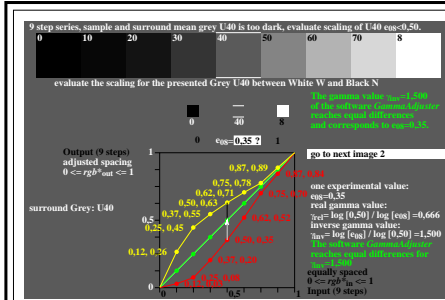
9 step series, sample and surround mean grey U40 is too dark, evaluate scaling of U40 $e_{08}$<0,50.

0 10 20 30 40 50 60 70 8

evaluate the scaling for the presented Grey U40 between White W and Black N

0 40 8

0 $e_{08}$=0,35 ? 1

The gamma value $\gamma_{int}$=1,500 of the software GammaAdjuster reaches equal differences and corresponds to $e_{08}$=0,35.

go to next image 2

Output (9 steps) adjusted spacing $0 <= rgb*_{out} <= 1$

surround Grey: U40

1

0,87, 0,89
0,75, 0,78
0,62, 0,71
0,50, 0,63
0,37, 0,55
0,25, 0,45
0,12, 0,26
0,87, 0,81
0,75, 0,65
0,62, 0,51
0,50, 0,35
0,37, 0,23
0,25, 0,12
0,12, 0,04

0,5

0

one experimental value: $e_{08}$=0,35
real gamma value: $\gamma_{rel}$= log [0,50] / log [$e_{08}$] =0,666
inverse gamma value: $\gamma_{inv}$= log [$e_{08}$] / log [0,50] =1,500
The software GammaAdjuster reaches equal differences for $\gamma_{int}$=1,500
equally spaced $0 <= rgb*_{in} <= 1$
Input (9 steps)

0 0,5 1